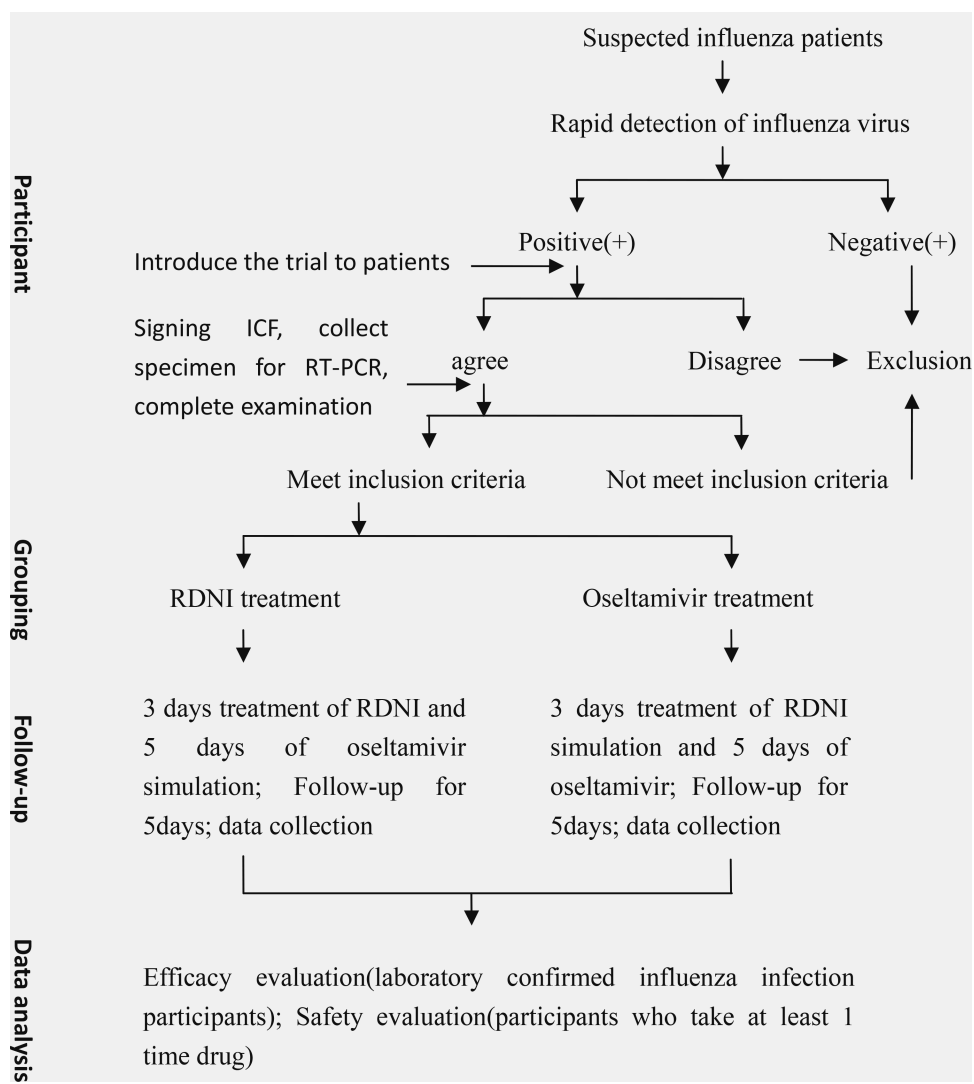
Participant

Suspected influenza patients

Rapid detection of influenza virus

Positive(+)

Negative(+)

Introduce the trial to patients

Signing ICF, collect specimen for RT-PCR, complete examination

agree

Disagree

Exclusion

Meet inclusion criteria

Not meet inclusion criteria

Grouping

RDNI treatment

Oseltamivir treatment

Follow-up

3 days treatment of RDNI and 5 days of oseltamivir simulation; Follow-up for 5days; data collection

3 days treatment of RDNI simulation and 5 days of oseltamivir; Follow-up for 5days; data collection

Data analysis

Efficacy evaluation(laboratory confirmed influenza infection participants); Safety evaluation(participants who take at least 1 time drug)